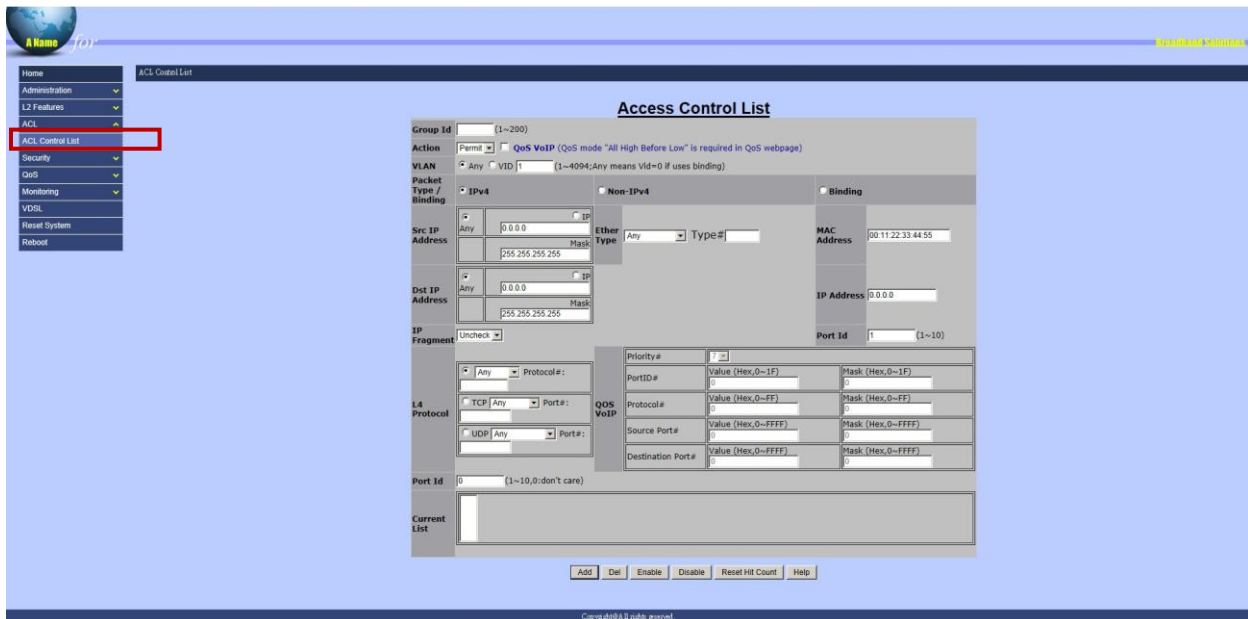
A Name for

Broadband Solutions

Home
Administration
L2 Features
ACL
ACL Control List
Security
QoS
Monitoring
VDSL
Reset System
Reboot

ACL Control List

Access Control List

Group Id (1~200)

Action Permit QoS VoIP (QoS mode "All High Before Low" is required in QoS webpage)

VLAN Any VID 1 (1~4094;Any means Vid=0 if uses binding)

Packet Type / Binding IPv4 Non-IPv4 Binding

Src IP Address Any IP 0.0.0.0 Mask 255.255.255.255

Ether Type Any Type#

MAC Address 00:11:22:33:44:55

Dst IP Address Any IP 0.0.0.0 Mask 255.255.255.255

IP Address 0.0.0.0

IP Fragment Uncheck

Port Id 1 (1~10)

L4 Protocol Any Protocol#: TCP Any Port#: UDP Any Port#:

QOS VoIP

| Priority# | 7 | |
|---|---|---|
| PortID# | Value (Hex,0~1F) 0 | Mask (Hex,0~1F) 0 |
| Protocol# | Value (Hex,0~FF) 0 | Mask (Hex,0~FF) 0 |
| Source Port# | Value (Hex,0~FFFF) 0 | Mask (Hex,0~FFFF) 0 |
| Destination Port# | Value (Hex,0~FFFF) 0 | Mask (Hex,0~FFFF) 0 |

Port Id 0 (1~10,0:don't care)

Current List

Add Del Enable Disable Reset Hit Count Help

Copyright@All rights reserved.